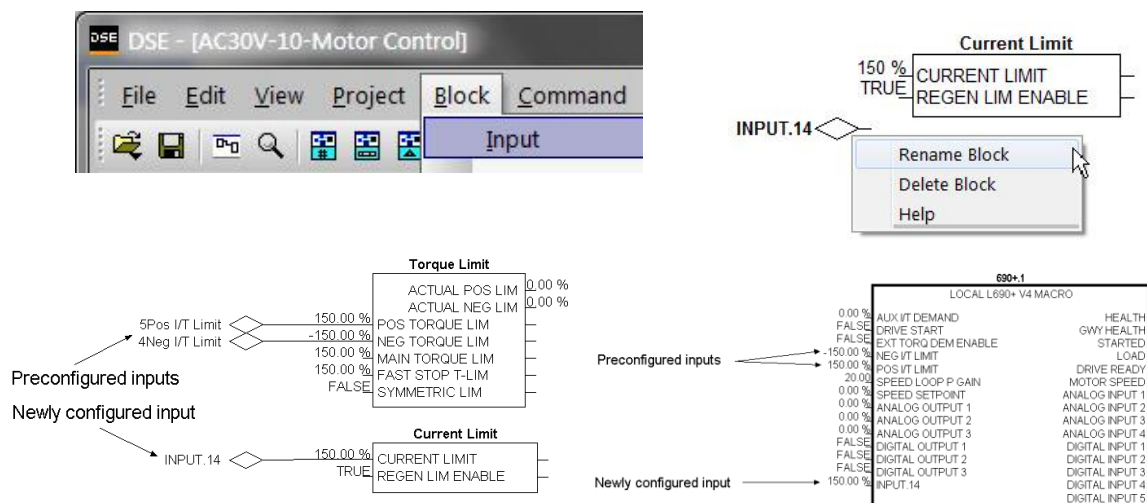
DSE DSE - [AC30V-10-Motor Control]

File Edit View Project Block Command

Input

Current Limit

150 % CURRENT LIMIT
TRUE REGEN LIM ENABLE

INPUT.14

Rename Block
Delete Block
Help

Torque Limit

ACTUAL POS LIM 0.00 %
ACTUAL NEG LIM 0.00 %

5Pos I/T Limit 150.00 % POS TORQUE LIM
4Neg I/T Limit -150.00 % NEG TORQUE LIM
150.00 % MAIN TORQUE LIM
150.00 % FAST STOP T-LIM
FALSE SYMMETRIC LIM

Preconfigured inputs

Newly configured input

Current Limit

INPUT.14 150.00 % CURRENT LIMIT
TRUE REGEN LIM ENABLE

690+.1
LOCAL L690+ V4 MACRO

0.00 % AUX I/T DEMAND
FALSE DRIVE START
FALSE EXT TORQ DEM ENABLE
-150.00 % NEG I/T LIMIT
150.00 % POS I/T LIMIT
20.00 SPEED LOOP P GAIN
0.00 % SPEED SETPOINT
0.00 % ANALOG OUTPUT 1
0.00 % ANALOG OUTPUT 2
0.00 % ANALOG OUTPUT 3
FALSE DIGITAL OUTPUT 1
FALSE DIGITAL OUTPUT 2
FALSE DIGITAL OUTPUT 3
150.00 % INPUT.14

HEALTH
GWY HEALTH
STARTED
LOAD
DRIVE READY
MOTOR SPEED
ANALOG INPUT 1
ANALOG INPUT 2
ANALOG INPUT 3
ANALOG INPUT 4
DIGITAL INPUT 1
DIGITAL INPUT 2
DIGITAL INPUT 3
DIGITAL INPUT 4
DIGITAL INPUT 5

Preconfigured inputs

Newly configured input